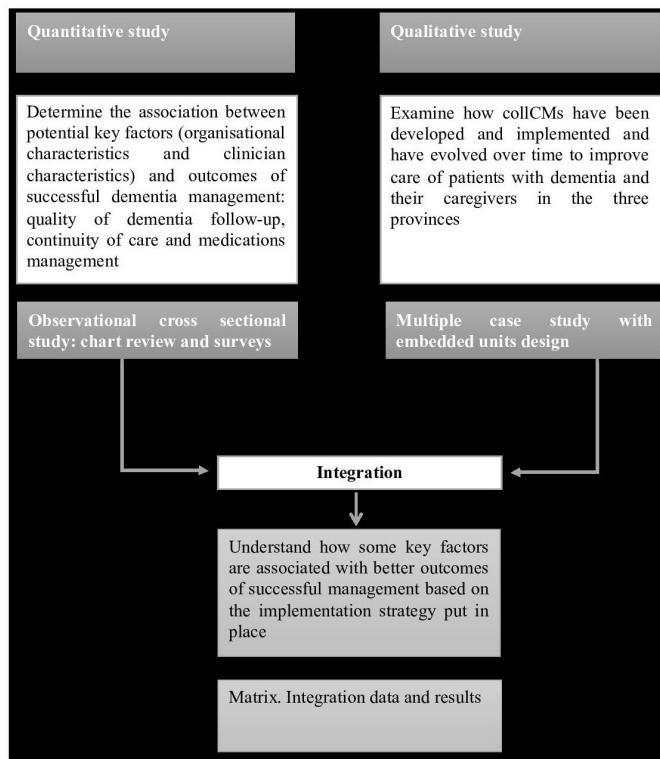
Quantitative study

Qualitative study

Determine the association between potential key factors (organisational characteristics and clinician characteristics) and outcomes of successful dementia management: quality of dementia follow-up, continuity of care and medications management

Examine how collCMs have been developed and implemented and have evolved over time to improve care of patients with dementia and their caregivers in the three provinces

Observational cross sectional study: chart review and surveys

Multiple case study with embedded units design

Integration

Understand how some key factors are associated with better outcomes of successful management based on the implementation strategy put in place

Matrix. Integration data and results